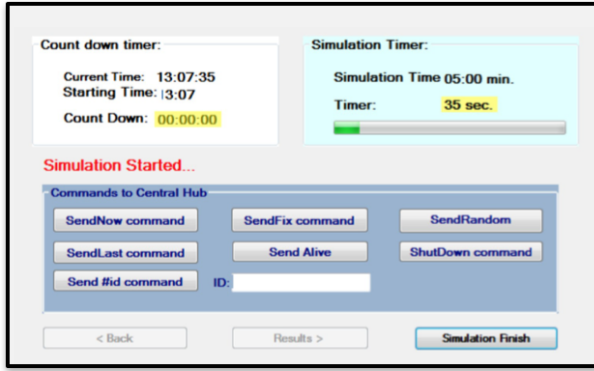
Count down timer:

Current Time: 13:07:35
Starting Time: |3:07
Count Down: 00:00:00

Simulation Timer:

Simulation Time 05:00 min.
Timer: 35 sec.

Simulation Started...

Commands to Central Hub

SendNow command
SendFix command
SendRandom
SendLast command
Send Alive
ShutDown command
Send #id command
ID:

< Back
Results >
Simulation Finish